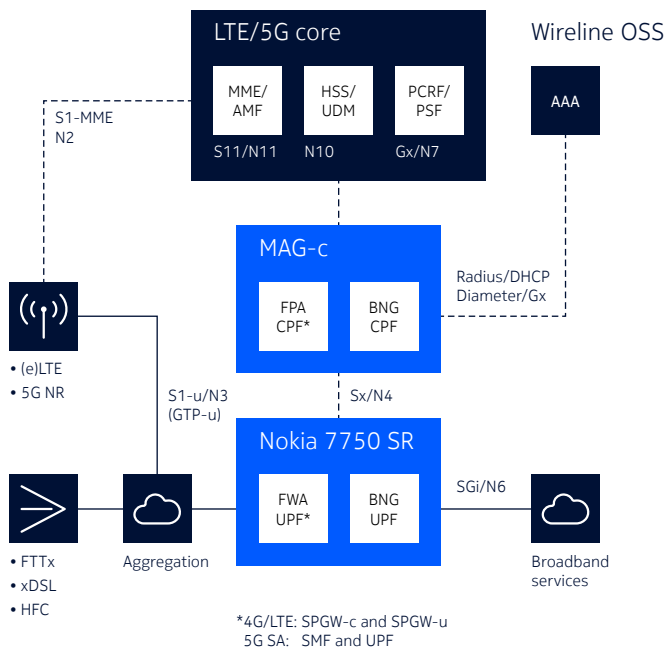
LTE/5G core

MME/ AMF

HSS/ UDM

PCRF/ PSF

S11/N11

N10

Gx/N7

Wireline OSS

AAA

S1-MME N2

MAG-c

FPA CPF*

BNG CPF

Radius/DHCP Diameter/Gx

• (e)LTE
• 5G NR

S1-u/N3 (GTP-u)

Sx/N4

Nokia 7750 SR

FWA UPF*

BNG UPF

SGi/N6

• FTTx
• xDSL
• HFC

Aggregation

Broadband services

*4G/LTE: SPGW-c and SPGW-u
5G SA: SMF and UPF